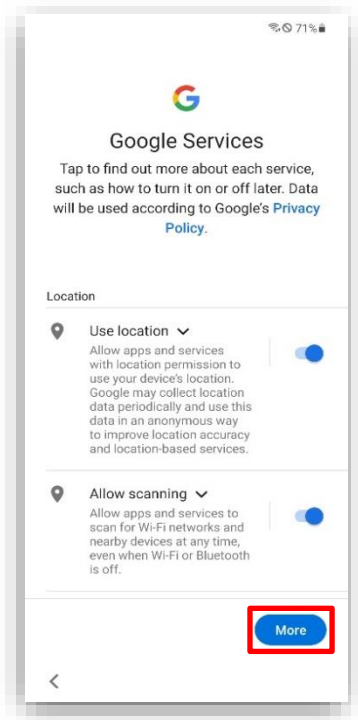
71%

G

Google Services

Tap to find out more about each service, such as how to turn it on or off later. Data will be used according to Google's Privacy Policy.

Location

Use location

Allow apps and services with location permission to use your device's location. Google may collect location data periodically and use this data in an anonymous way to improve location accuracy and location-based services.

Allow scanning

Allow apps and services to scan for Wi-Fi networks and nearby devices at any time, even when Wi-Fi or Bluetooth is off.

More

<